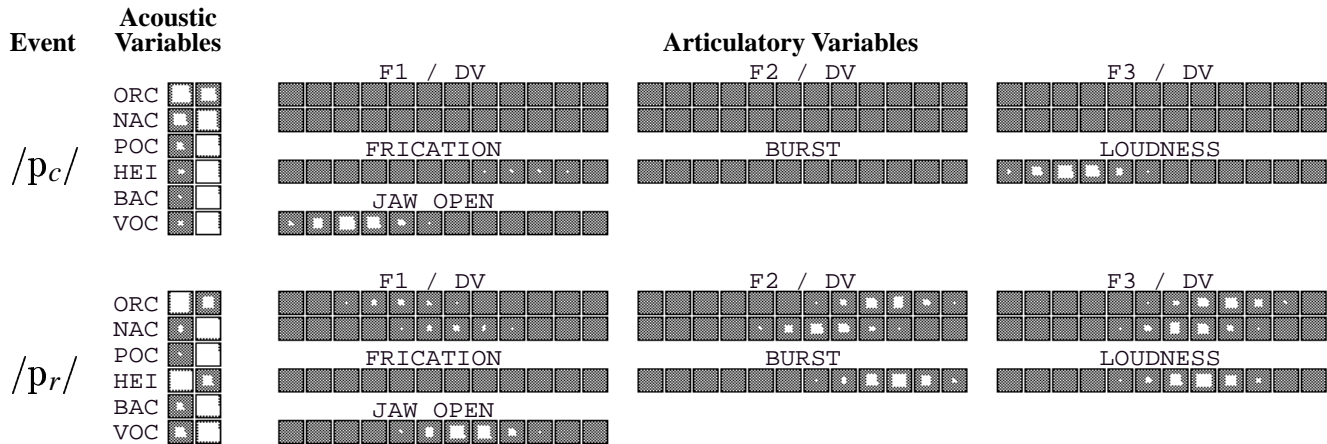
Event

Acoustic Variables

Articulatory Variables

$/p_c/$

ORC
NAC
POC
HEI
BAC
VOC

F1 / DV

F2 / DV

F3 / DV

FRICATION

BURST

LOUDNESS

JAW OPEN

$/p_r/$

ORC
NAC
POC
HEI
BAC
VOC

F1 / DV

F2 / DV

F3 / DV

FRICATION

BURST

LOUDNESS

JAW OPEN